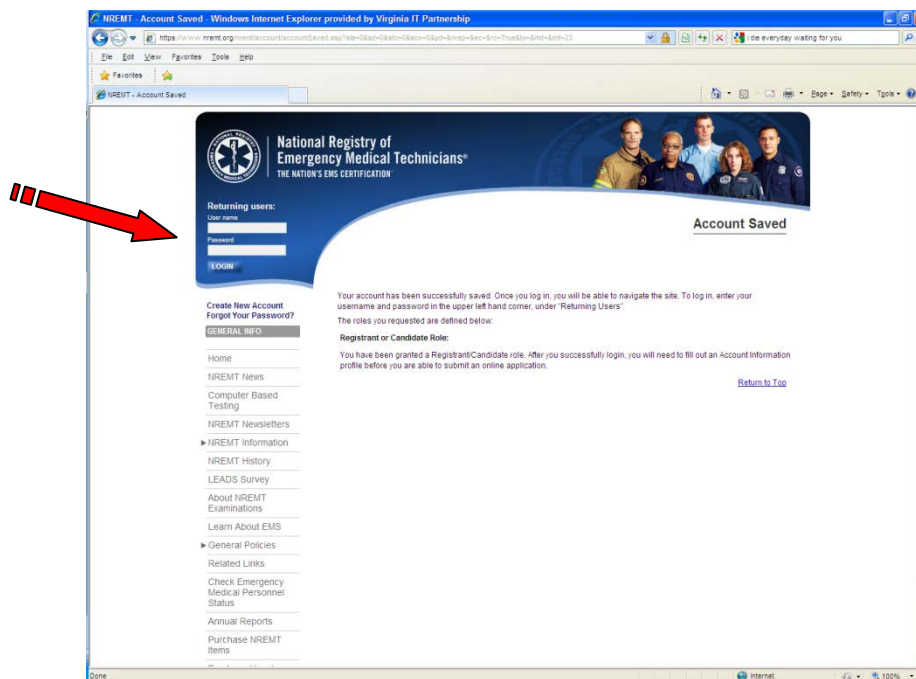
NREMT - Account Saved - Windows Internet Explorer provided by Virginia IT Partnership

https://www.nremt.org/nremt/account/accountSaved.asp?sts=0&ad=0&stc=0&sco=0&pd=&nrep=&ec=&rc=True&lo=&nd=&mt=23

i die everyday waiting for you

File Edit View Favorites Tools Help

Favorites

NREMT - Account Saved

Page ▾ Safety ▾ Tools ▾

National Registry of Emergency Medical Technicians®
THE NATION'S EMS CERTIFICATION

Returning users:
User name
Password
LOGIN

Account Saved

Create New Account
Forgot Your Password?
GENERAL INFO

Home
NREMT News
Computer Based Testing
NREMT Newsletters
▶ NREMT Information
NREMT History
LEADS Survey
About NREMT Examinations
Learn About EMS
▶ General Policies
Related Links
Check Emergency Medical Personnel Status
Annual Reports
Purchase NREMT Items

Your account has been successfully saved. Once you log in, you will be able to navigate the site. To log in, enter your username and password in the upper left hand corner, under "Returning Users".

The roles you requested are defined below:

Registrant or Candidate Role:

You have been granted a Registrant/Candidate role. After you successfully login, you will need to fill out an Account Information profile before you are able to submit an online application.

Return to Top

Done

Internet

100%